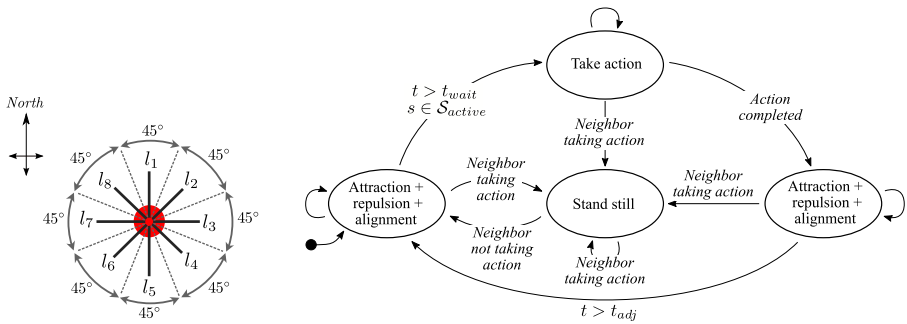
North

45°
45°
45°
45°
45°
45°
45°
45°
$l_1$
$l_2$
$l_3$
$l_4$
$l_5$
$l_6$
$l_7$
$l_8$

Take action

$t > t_{wait}$
$s \in \mathcal{S}_{active}$

Action completed

Neighbor taking action

Neighbor taking action

Neighbor taking action

Attraction + repulsion + alignment

Stand still

Attraction + repulsion + alignment

Neighbor not taking action

Neighbor taking action

$t > t_{adj}$